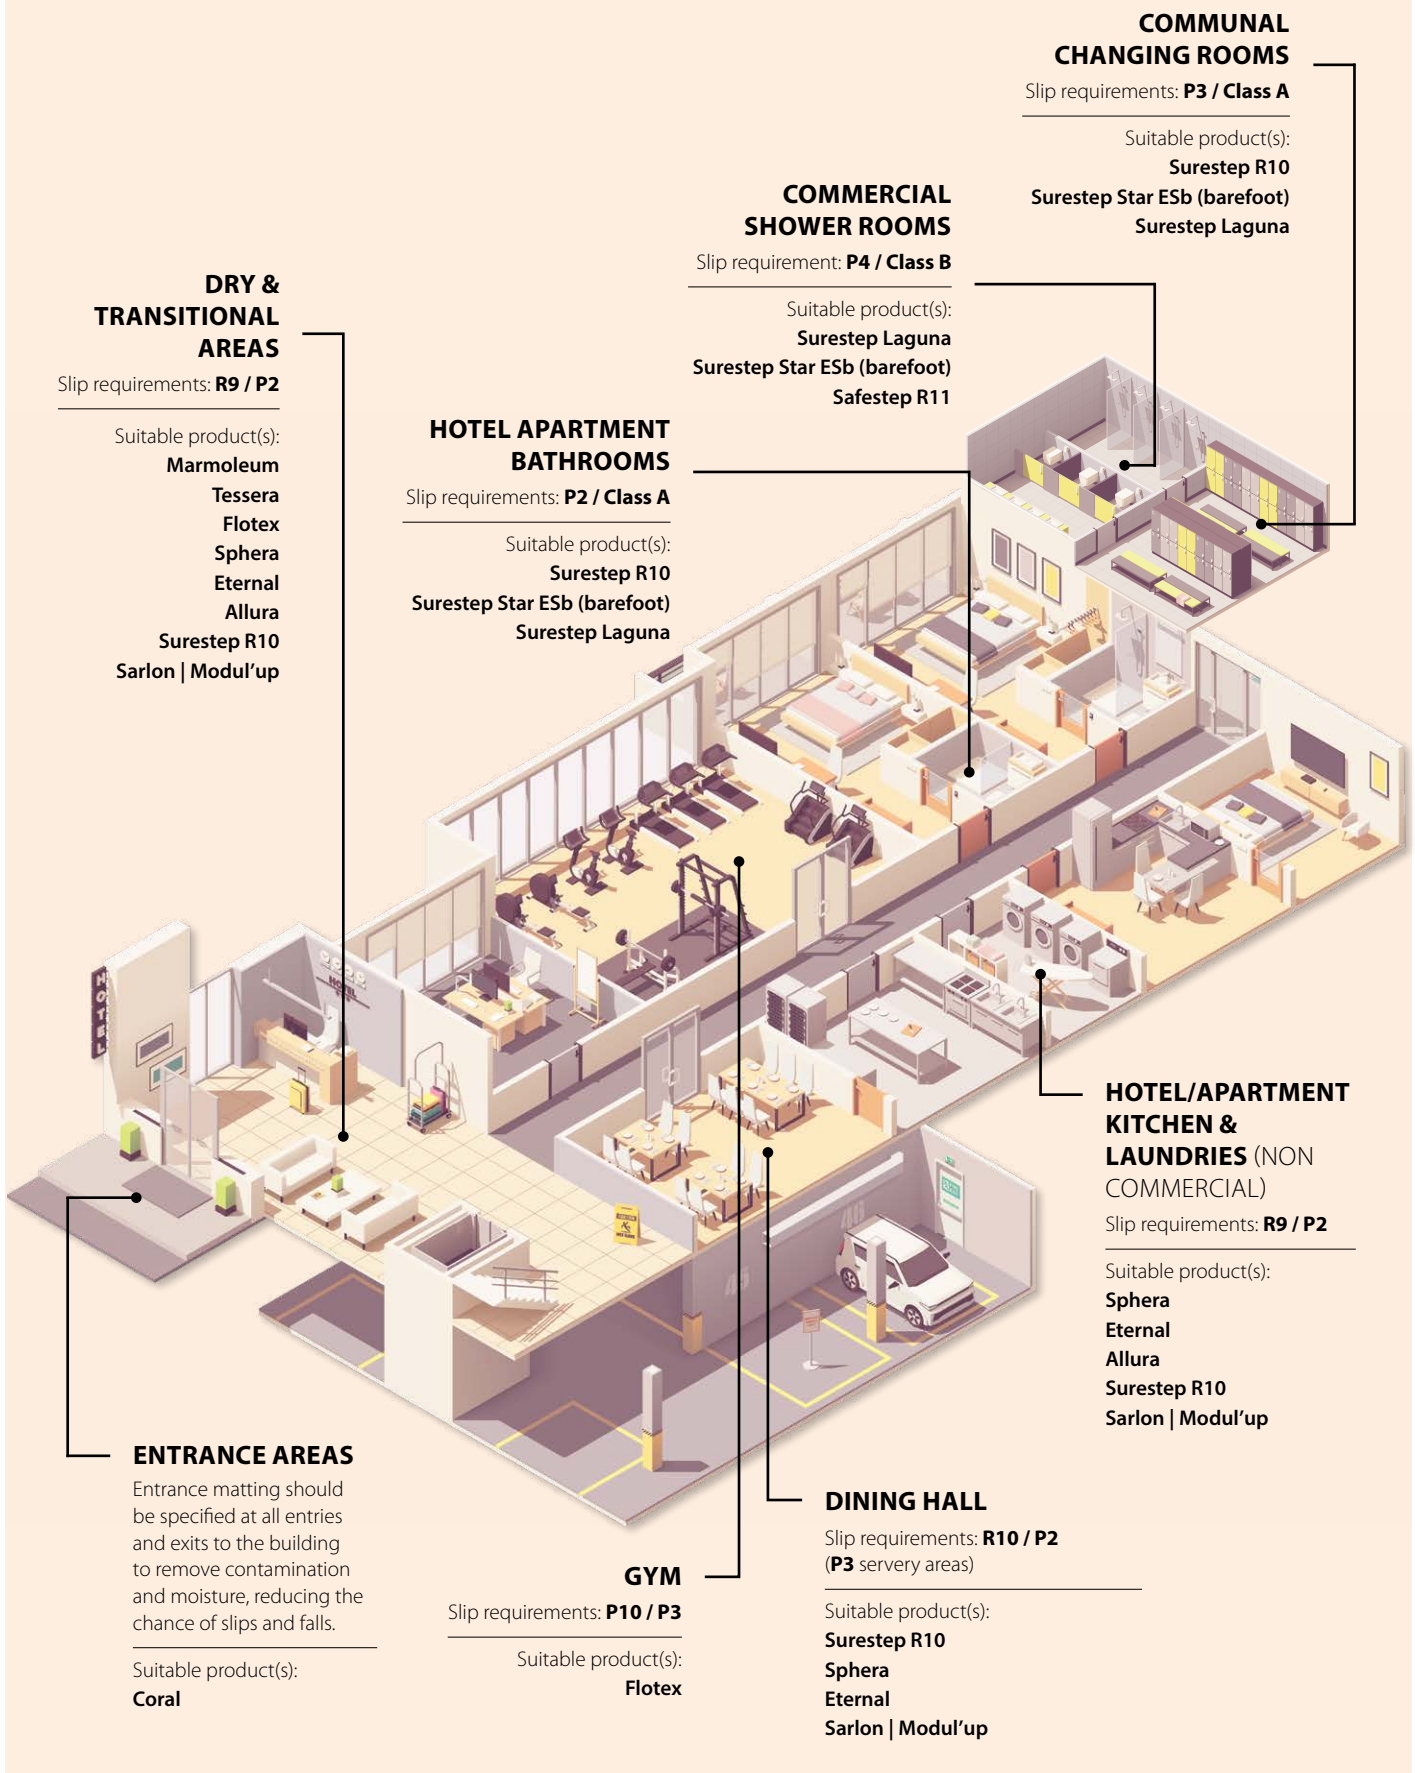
COMMUNAL CHANGING ROOMS
Slip requirements: **P3 / Class A**

Suitable product(s):
Surestep R10
Surestep Star ESb (barefoot)
Surestep Laguna

COMMERCIAL SHOWER ROOMS
Slip requirement: **P4 / Class B**

Suitable product(s):
Surestep Laguna
Surestep Star ESb (barefoot)
Safestep R11

DRY & TRANSITIONAL AREAS
Slip requirements: **R9 / P2**

Suitable product(s):
Marmoleum
Tessera
Flotex
Sphera
Eternal
Allura
Surestep R10
Sarlon | Modul'up

HOTEL APARTMENT BATHROOMS
Slip requirements: **P2 / Class A**

Suitable product(s):
Surestep R10
Surestep Star ESb (barefoot)
Surestep Laguna

HOTEL

HOTEL/APARTMENT KITCHEN & LAUNDRIES (NON COMMERCIAL)
Slip requirements: **R9 / P2**

Suitable product(s):
Sphera
Eternal
Allura
Surestep R10
Sarlon | Modul'up

ENTRANCE AREAS
Entrance matting should be specified at all entries and exits to the building to remove contamination and moisture, reducing the chance of slips and falls.

Suitable product(s):
Coral

GYM
Slip requirements: **P10 / P3**

Suitable product(s):
Flotex

DINING HALL
Slip requirements: **R10 / P2**
(**P3** servery areas)

Suitable product(s):
Surestep R10
Sphera
Eternal
Sarlon | Modul'up